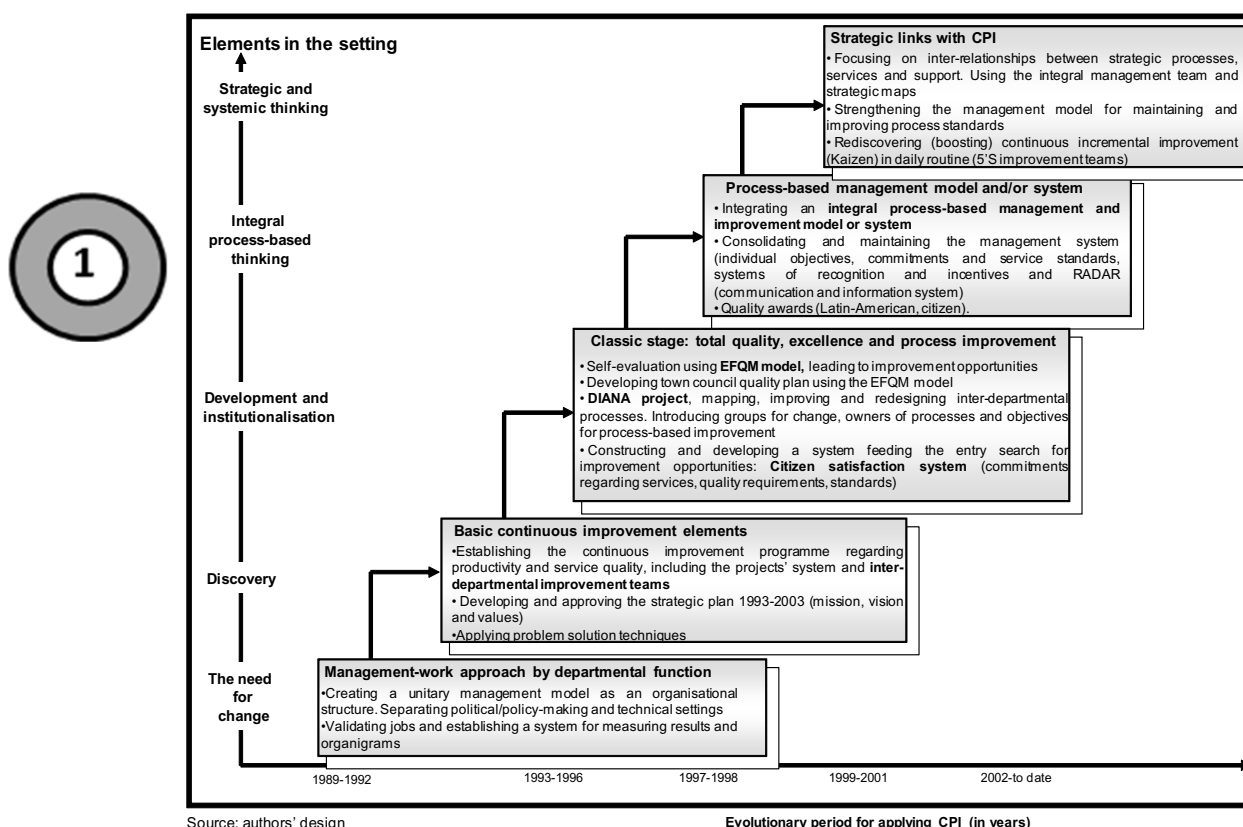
1

Elements in the setting

Strategic and systemic thinking

Integral process-based thinking

Development and institutionalisation

Discovery

The need for change

Strategic links with CPI
• Focusing on inter-relationships between strategic processes, services and support. Using the integral management team and strategic maps
• Strengthening the management model for maintaining and improving process standards
• Rediscovering (boosting) continuous incremental improvement (Kaizen) in daily routine (5'S improvement teams)

Process-based management model and/or system
• Integrating an integral process-based management and improvement model or system
• Consolidating and maintaining the management system (individual objectives, commitments and service standards, systems of recognition and incentives and RADAR (communication and information system)
• Quality awards (Latin-American, citizen).

Classic stage: total quality, excellence and process improvement
• Self-evaluation using EFQM model, leading to improvement opportunities
• Developing town council quality plan using the EFQM model
• DIANA project, mapping, improving and redesigning inter-departmental processes. Introducing groups for change, owners of processes and objectives for process-based improvement
• Constructing and developing a system feeding the entry search for improvement opportunities: Citizen satisfaction system (commitments regarding services, quality requirements, standards)

Basic continuous improvement elements
•Establishing the continuous improvement programme regarding productivity and service quality, including the projects' system and inter-departmental improvement teams
• Developing and approving the strategic plan 1993-2003 (mission, vision and values)
•Applying problem solution techniques

Management-work approach by departmental function
•Creating a unitary management model as an organisational structure. Separating political/policy-making and technical settings
•Validating jobs and establishing a system for measuring results and organigrams

1989-1992 1993-1996 1997-1998 1999-2001 2002-to date

Source: authors' design

Evolutionary period for applying CPI (in years)